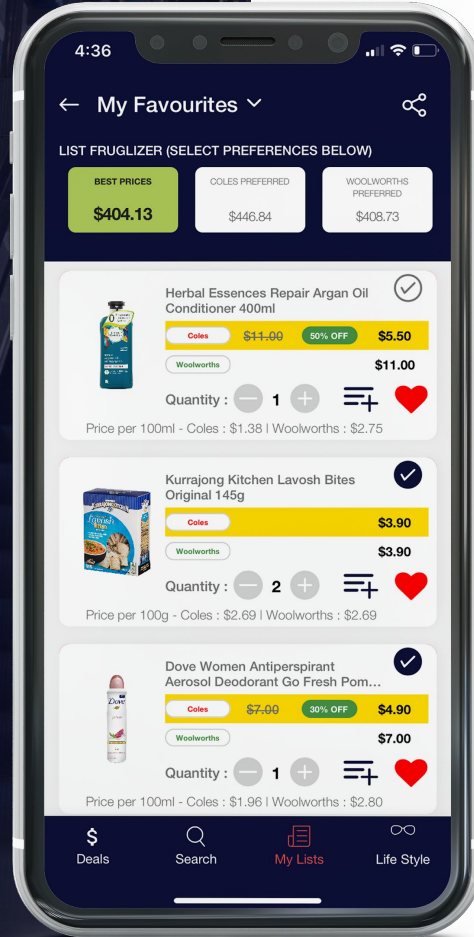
4:36

My Favourites

LIST FRUGLIZER (SELECT PREFERENCES BELOW)

BEST PRICES
$404.13

COLES PREFERRED
$446.84

WOOLWORTHS PREFERRED
$408.73

Herbal Essences Repair Argan Oil Conditioner 400ml
Coles ~~$11.00~~ 50% OFF $5.50
Woolworths $11.00
Quantity : 1
Price per 100ml - Coles : $1.38 | Woolworths : $2.75

Kurrajong Kitchen Lavosh Bites Original 145g
Coles $3.90
Woolworths $3.90
Quantity : 2
Price per 100g - Coles : $2.69 | Woolworths : $2.69

Dove Women Antiperspirant Aerosol Deodorant Go Fresh Pom...
Coles ~~$7.00~~ 30% OFF $4.90
Woolworths $7.00
Quantity : 1
Price per 100ml - Coles : $1.96 | Woolworths : $2.80

Deals
Search
My Lists
Life Style